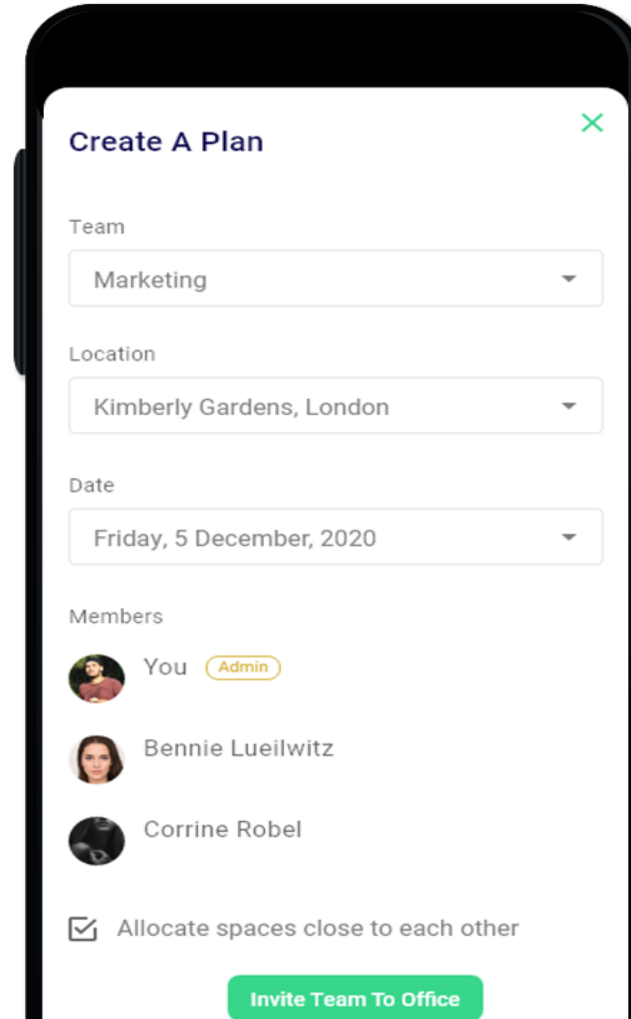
Create A Plan

Team

Marketing

Location

Kimberly Gardens, London

Date

Friday, 5 December, 2020

Members

You Admin

Bennie Lueilwitz

Corrine Robel

Allocate spaces close to each other

Invite Team To Office